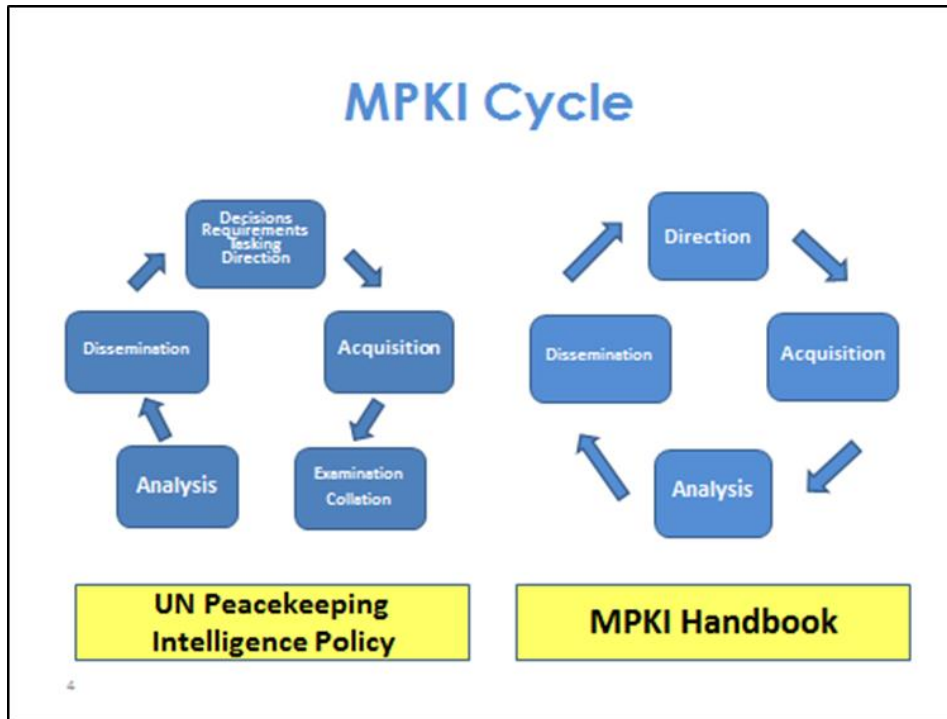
MPKI Cycle

Decisions
Requirements
Tasking
Direction

Acquisition

Examination
Colletion

Analysis

Dissemination

Direction

Acquisition

Analysis

Dissemination

UN Peacekeeping Intelligence Policy

MPKI Handbook

4